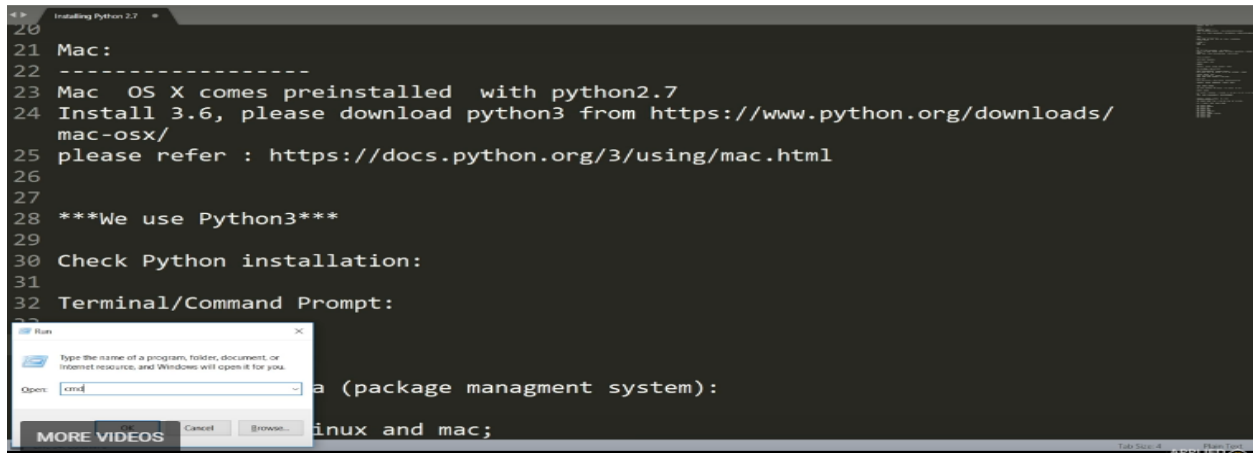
Installing Python 2.7

20
21 Mac:
22 ------------------
23 Mac  OS X comes preinstalled  with python2.7
24 Install 3.6, please download python3 from https://www.python.org/downloads/mac-osx/
25 please refer : https://docs.python.org/3/using/mac.html
26
27
28 ***We use Python3***
29
30 Check Python installation:
31
32 Terminal/Command Prompt:

Run

Type the name of a program, folder, document, or Internet resource, and Windows will open it for you.

Open: cmd

OK Cancel Browse...

a (package managment system):

inux and mac;

MORE VIDEOS

Tab Size: 4 Plain Text